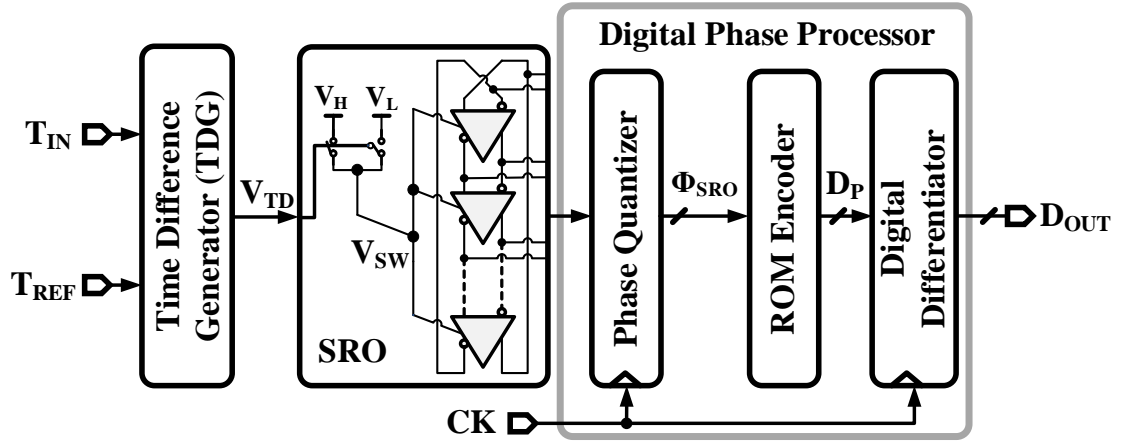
Digital Phase Processor

$T_{IN}$

$T_{REF}$

Time Difference Generator (TDG)

$V_{TD}$

$V_H$ $V_L$

$V_{SW}$

SRO

Phase Quantizer

$\Phi_{SRO}$

ROM Encoder

$D_P$

Digital Differentiator

$D_{OUT}$

CK